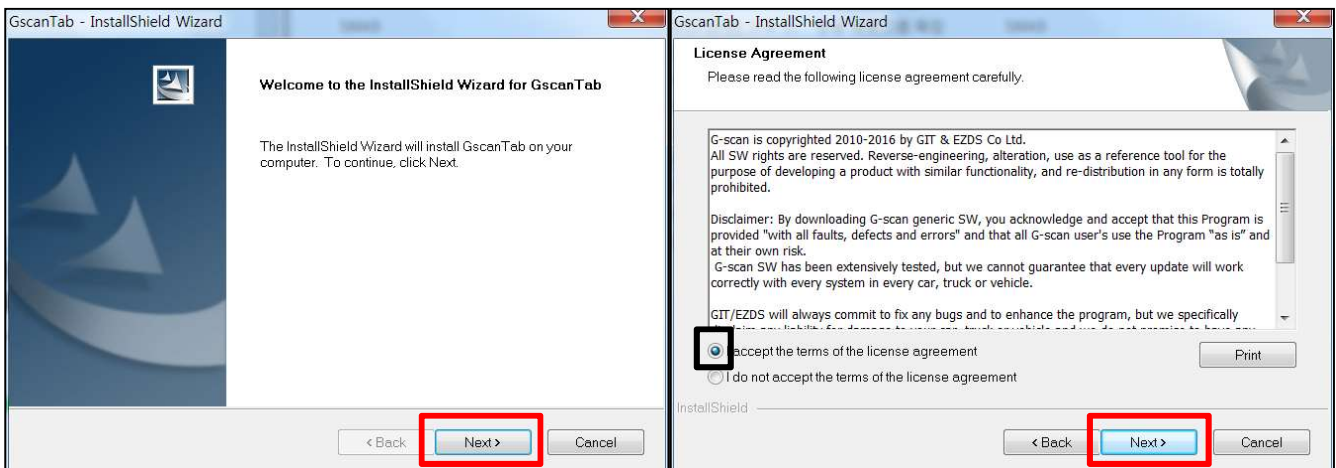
GscanTab - InstallShield Wizard

Welcome to the InstallShield Wizard for GscanTab

The InstallShield Wizard will install GscanTab on your computer. To continue, click Next.

< Back | Next > | Cancel

GscanTab - InstallShield Wizard

License Agreement

Please read the following license agreement carefully.

G-scan is copyrighted 2010-2016 by GIT & EZDS Co Ltd.
All SW rights are reserved. Reverse-engineering, alteration, use as a reference tool for the purpose of developing a product with similar functionality, and re-distribution in any form is totally prohibited.

Disclaimer: By downloading G-scan generic SW, you acknowledge and accept that this Program is provided "with all faults, defects and errors" and that all G-scan user's use the Program "as is" and at their own risk.
G-scan SW has been extensively tested, but we cannot guarantee that every update will work correctly with every system in every car, truck or vehicle.

GIT/EZDS will always commit to fix any bugs and to enhance the program, but we specifically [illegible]

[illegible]accept the terms of the license agreement

Print

I do not accept the terms of the license agreement

InstallShield

< Back | Next > | Cancel